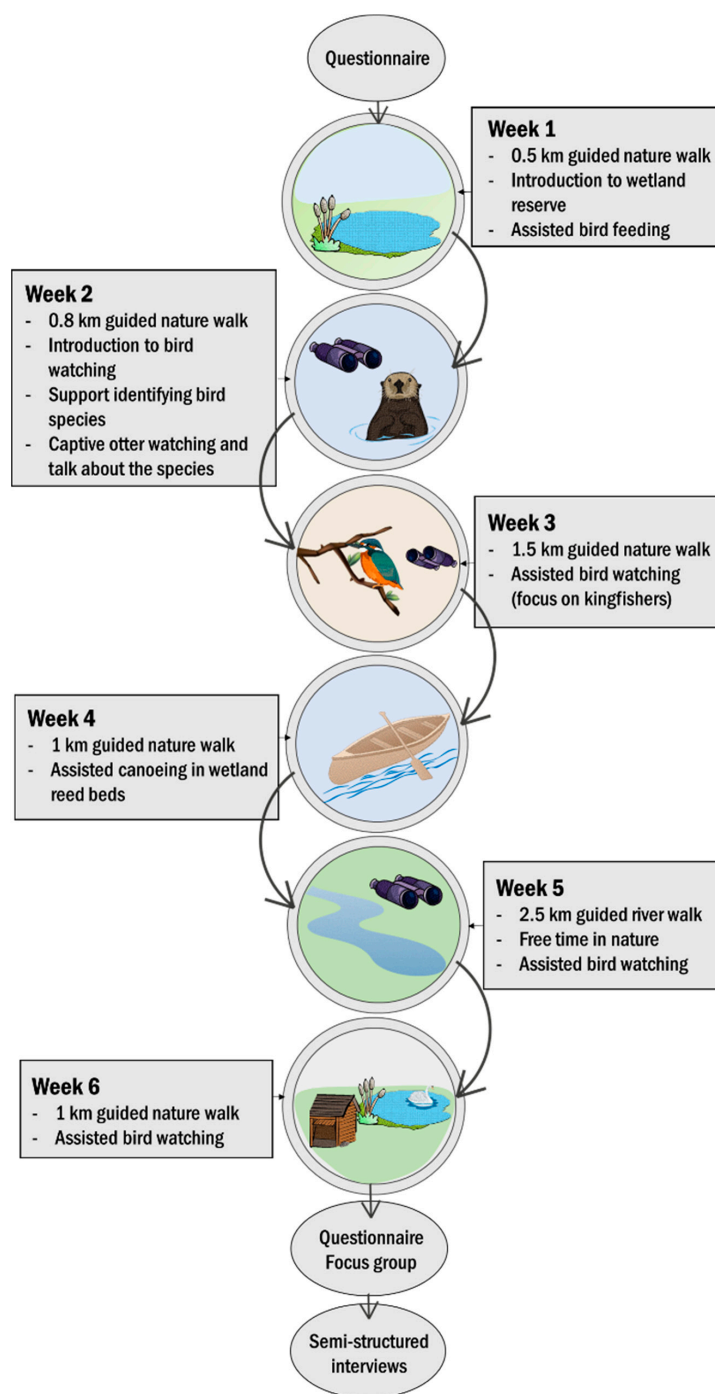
Questionnaire

Week 1
- 0.5 km guided nature walk
- Introduction to wetland reserve
- Assisted bird feeding

Week 2
- 0.8 km guided nature walk
- Introduction to bird watching
- Support identifying bird species
- Captive otter watching and talk about the species

Week 3
- 1.5 km guided nature walk
- Assisted bird watching (focus on kingfishers)

Week 4
- 1 km guided nature walk
- Assisted canoeing in wetland reed beds

Week 5
- 2.5 km guided river walk
- Free time in nature
- Assisted bird watching

Week 6
- 1 km guided nature walk
- Assisted bird watching

Questionnaire
Focus group

Semi-structured interviews